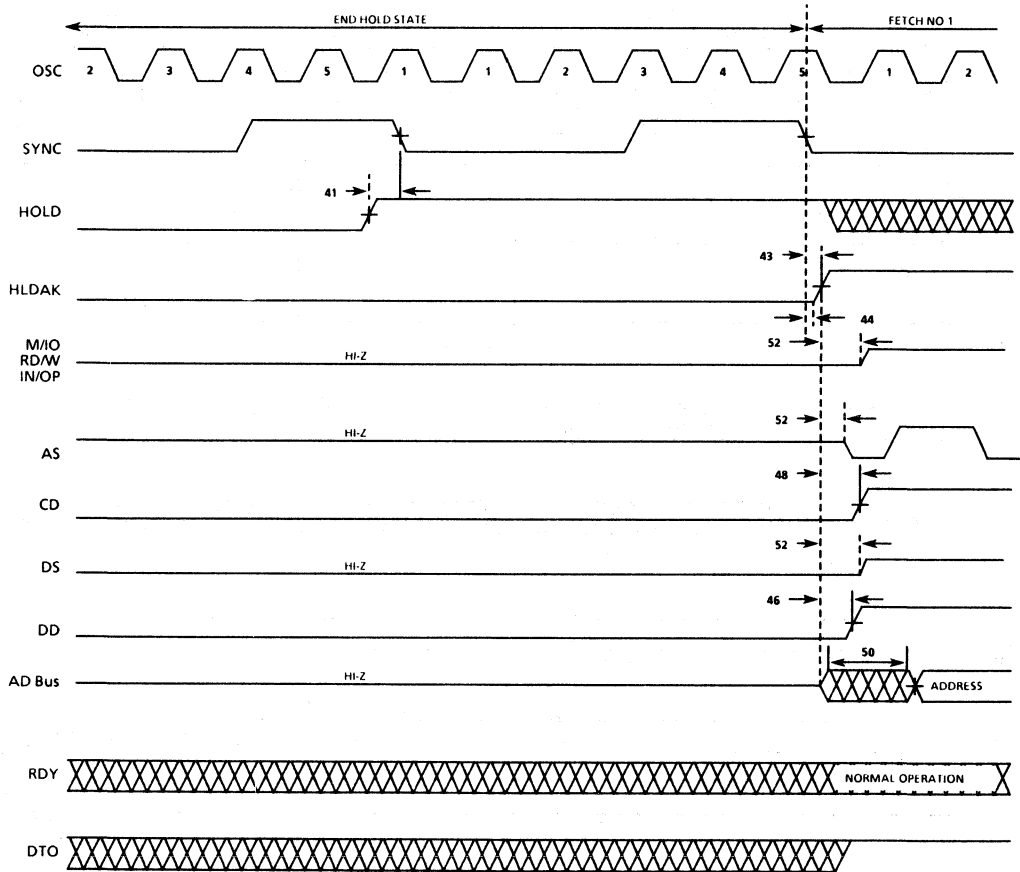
END HOLD STATE

FETCH NO 1

OSC 2 3 4 5 1 1 2 3 4 5 1 2

SYNC

HOLD

41

HLDAK

43

52

44

M/IO
RD/W
IN/OP

HI-Z

52

AS

HI-Z

48

CD

52

DS

HI-Z

46

DD

50

AD Bus

HI-Z

ADDRESS

RDY

NORMAL OPERATION

DTO